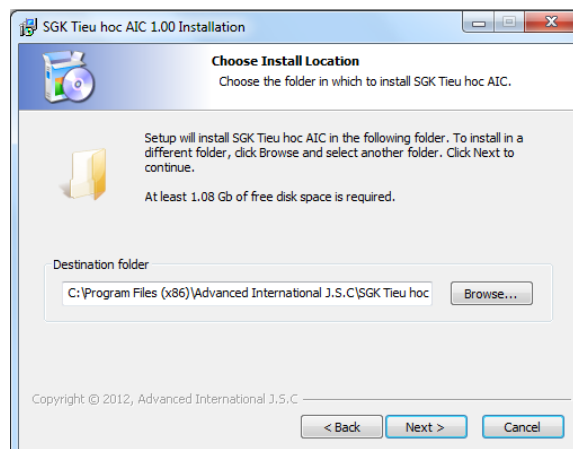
SGK Tieu hoc AIC 1.00 Installation

Choose Install Location
Choose the folder in which to install SGK Tieu hoc AIC.

Setup will install SGK Tieu hoc AIC in the following folder. To install in a different folder, click Browse and select another folder. Click Next to continue.

At least 1.08 Gb of free disk space is required.

Destination folder

C:\Program Files (x86)\Advanced International J.S.C\SGK Tieu hoc

Browse...

Copyright © 2012, Advanced International J.S.C

< Back
Next >
Cancel